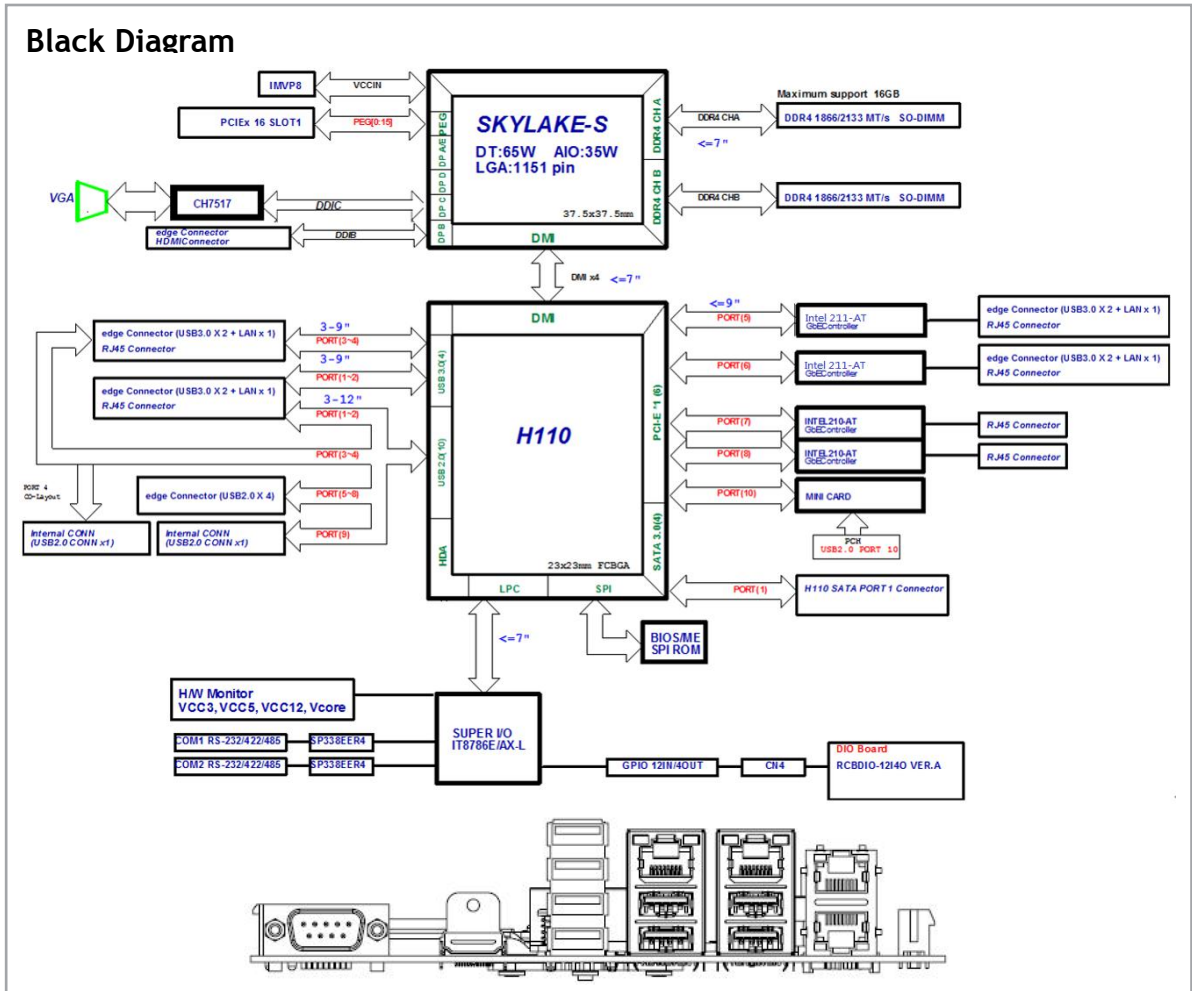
Black Diagram

IMVP8
VCCIN
PCIEx 16 SLOT1
PEG(0:15)
PEG
DP A/E
DP D
DP C
DPB
SKYLAKE-S
DT:65W AIO:35W
LGA:1151 pin
37.5x37.5mm
DMI
DDR4 CH A
DDR4 CH B
Maximum support 16GB
DDR4 CHA
DDR4 1866/2133 MT/s SO-DIMM
<=7"
DDR4 CHB
DDR4 1866/2133 MT/s SO-DIMM
VGA
CH7517
DDIC
edge Connector
HDMIConnector
DDIB
DMI x4 <=7"

DMI
H110
23x23mm FCBGA
USB 3.0(4)
USB 2.0(10)
HDA
LPC
SPI
PCI-E *1 (6)
SATA 3.0(4)

edge Connector (USB3.0 X 2 + LAN x 1)
RJ45 Connector
3~9"
PORT(3~4)
3~9"
PORT(1~2)
edge Connector (USB3.0 X 2 + LAN x 1)
RJ45 Connector
3~12"
PORT(1~2)
PORT(3~4)
PORT 4
CO-Layout
edge Connector (USB2.0 X 4)
PORT(5~8)
PORT(9)
Internal CONN
(USB2.0 CONN x1)
Internal CONN
(USB2.0 CONN x1)

<=9"
PORT(5)
Intel 211-AT
GbEController
edge Connector (USB3.0 X 2 + LAN x 1)
RJ45 Connector
PORT(6)
Intel 211-AT
GbEController
edge Connector (USB3.0 X 2 + LAN x 1)
RJ45 Connector
PORT(7)
INTEL210-AT
GbEController
RJ45 Connector
PORT(8)
INTEL210-AT
GbEController
RJ45 Connector
PORT(10)
MINI CARD
PCH
USB2.0 PORT 10
PORT(1)
H110 SATA PORT 1 Connector

<=7"
BIOS/ME
SPI ROM
H/W Monitor
VCC3, VCC5, VCC12, Vcore
SUPER I/O
IT8786E/AX-L
COM1 RS-232/422/485
SP338EER4
COM2 RS-232/422/485
SP338EER4
GPIO 12IN/4OUT
CN4
DIO Board
RCBDIO-12I4O VER.A